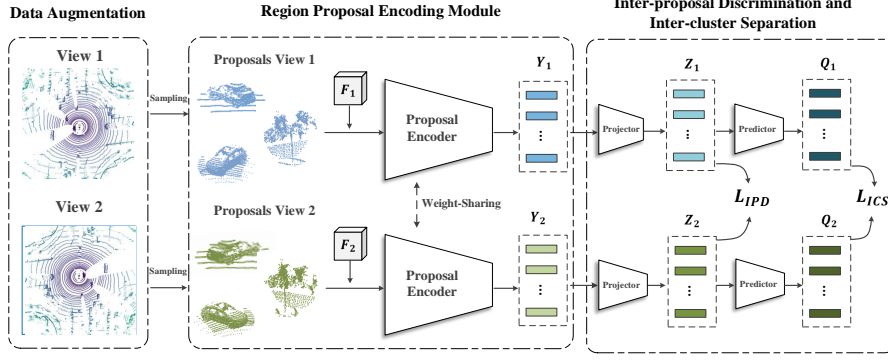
Data Augmentation

View 1

Sampling

View 2

Sampling

Region Proposal Encoding Module

Proposals View 1

$F_1$

Proposal Encoder

$Y_1$

Weight-Sharing

Proposals View 2

$F_2$

Proposal Encoder

$Y_2$

Inter-proposal Discrimination and Inter-cluster Separation

Projector

$Z_1$

Predictor

$Q_1$

$L_{IPD}$

$L_{ICS}$

Projector

$Z_2$

Predictor

$Q_2$